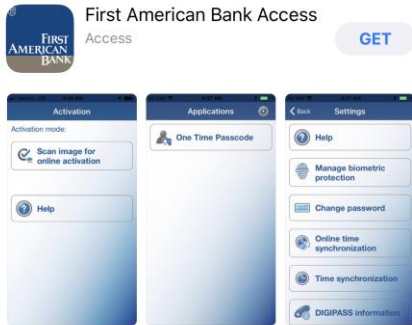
FIRST AMERICAN BANK

First American Bank Access

Access

GET

Activation

Activation mode:

Scan image for online activation

Help

Applications

One Time Passcode

Back

Settings

Help

Manage biometric protection

Change password

Online time synchronization

Time synchronization

DIGIPASS information